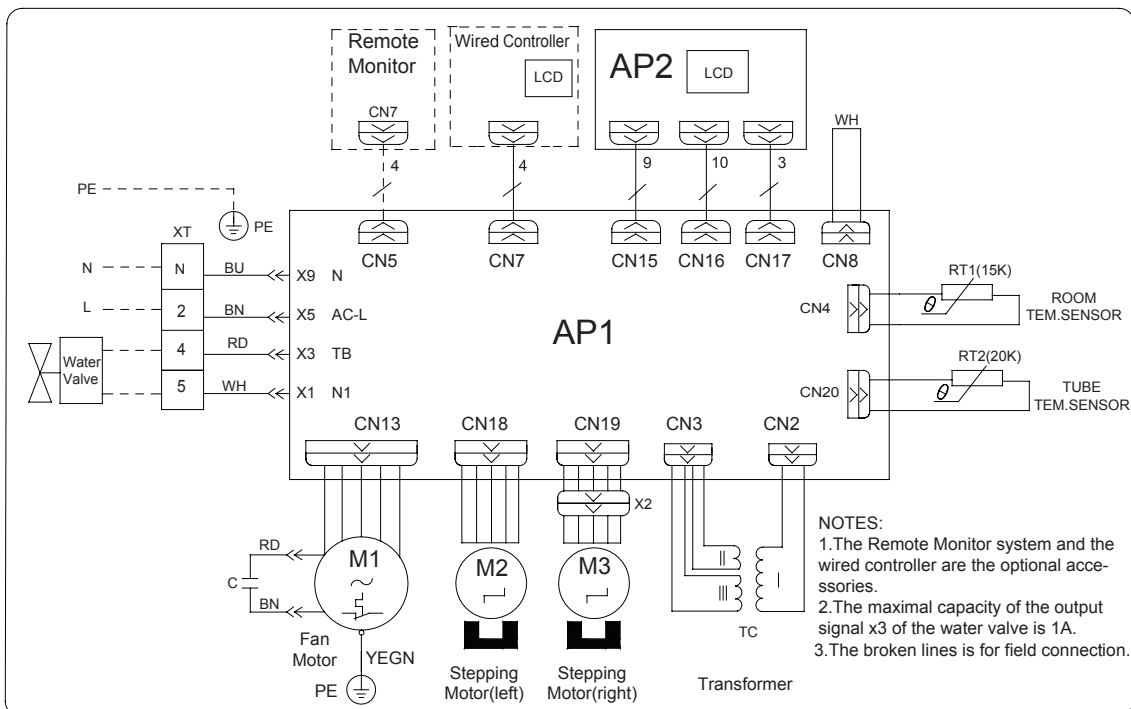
Remote Monitor

CN7

4

Wired Controller

LCD

4

AP2

LCD

9

10

3

WH

PE

PE

XT

N

N

BU

X9 N

L

2

BN

X5 AC-L

Water Valve

4

RD

X3 TB

5

WH

X1 N1

CN5

CN7

CN15

CN16

CN17

CN8

AP1

CN4

RT1(15K)

$\theta$

ROOM TEM.SENSOR

CN20

RT2(20K)

$\theta$

TUBE TEM.SENSOR

CN13

CN18

CN19

CN3

CN2

X2

RD

C

BN

M1

Fan Motor

YEGN

PE

M2

Stepping Motor(left)

M3

Stepping Motor(right)

II

III

I

TC

Transformer

NOTES:
1.The Remote Monitor system and the wired controller are the optional accessories.
2.The maximal capacity of the output signal x3 of the water valve is 1A.
3.The broken lines is for field connection.